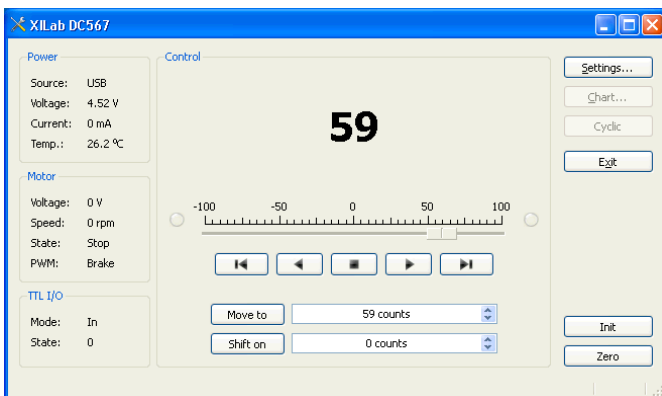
XILab DC567

Power
Source: USB
Voltage: 4.52 V
Current: 0 mA
Temp.: 26.2 °C

Motor
Voltage: 0 V
Speed: 0 rpm
State: Stop
PWM: Brake

TTL I/O
Mode: In
State: 0

Control
59
-100 -50 0 50 100

Move to 59 counts
Shift on 0 counts

Settings...
Chart...
Cyclic
Exit
Init
Zero